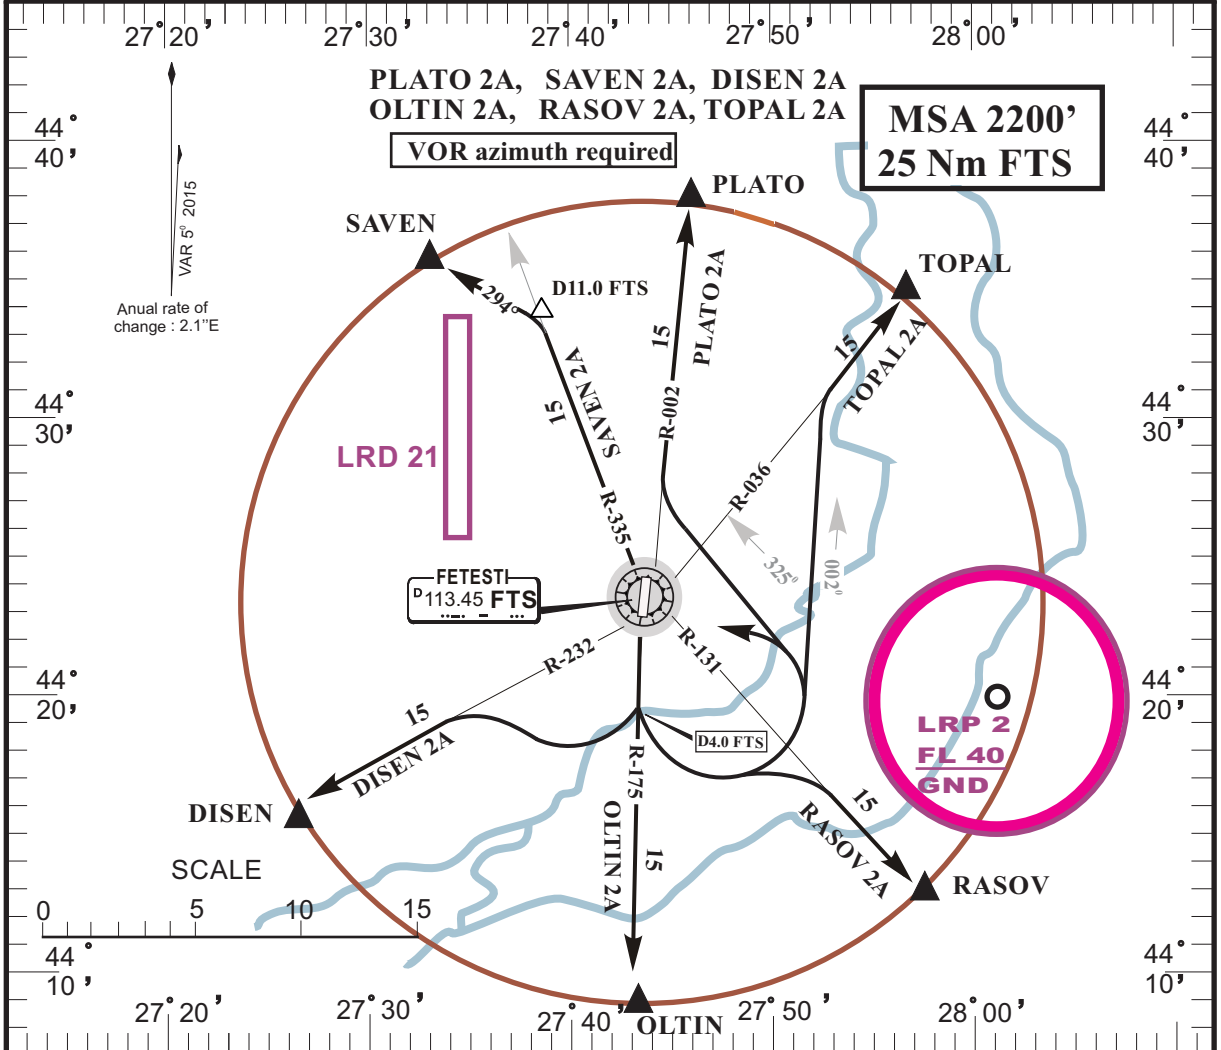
27°20' 27°30' 27°40' 27°50' 28°00'

PLATO 2A, SAVEN 2A, DISEN 2A
OLTIN 2A, RASOV 2A, TOPAL 2A

VOR azimuth required

MSA 2200'
25 Nm FTS

44° 40'

44° 40'

VAR 5° 2015

Anual rate of change : 2.1'E

PLATO

SAVEN

TOPAL

D11.0 FTS

294°

15

PLATO 2A

15

SAVEN 2A

15

TOPAL 2A

R-002

R-036

LRD 21

R-335

44° 30'

44° 30'

325°

002°

FETESTI
D 113.45 FTS

R-131

R-232

44° 20'

44° 20'

LRP 2
FL 40
GND

15

DISEN 2A

D4.0 FTS

R-175

15

DISEN

OLTIN 2A

15

RASOV 2A

15

RASOV

SCALE

0 5 10 15

44° 10'

44° 10'

27°20' 27°30' 27°40' OLTIN 27°50' 28°00'